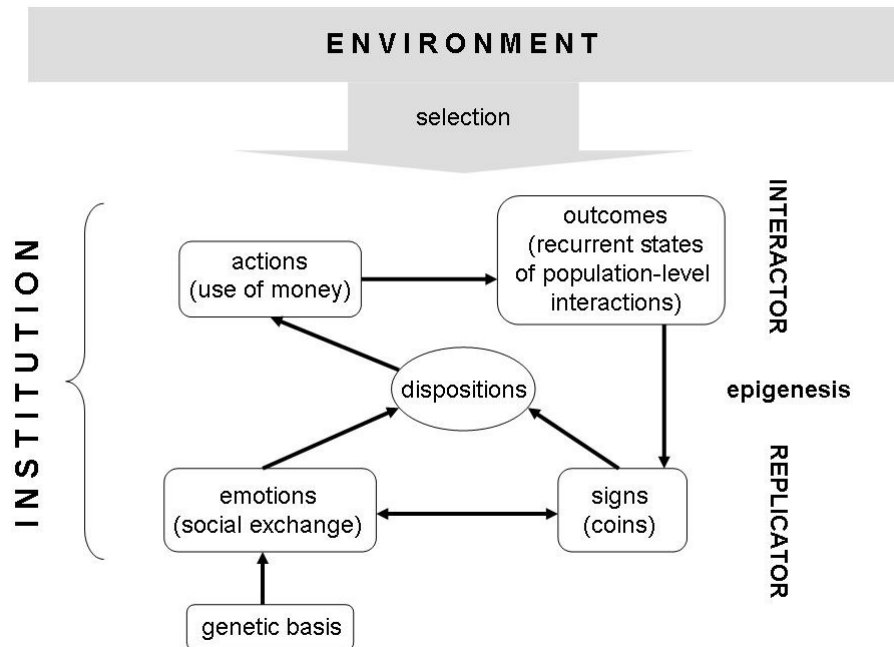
ENVIRONMENT

selection

INSTITUTION

actions
(use of money)

outcomes
(recurrent states of population-level interactions)

INTERACTOR

dispositions

epigenesis

REPLICATOR

emotions
(social exchange)

signs
(coins)

genetic basis